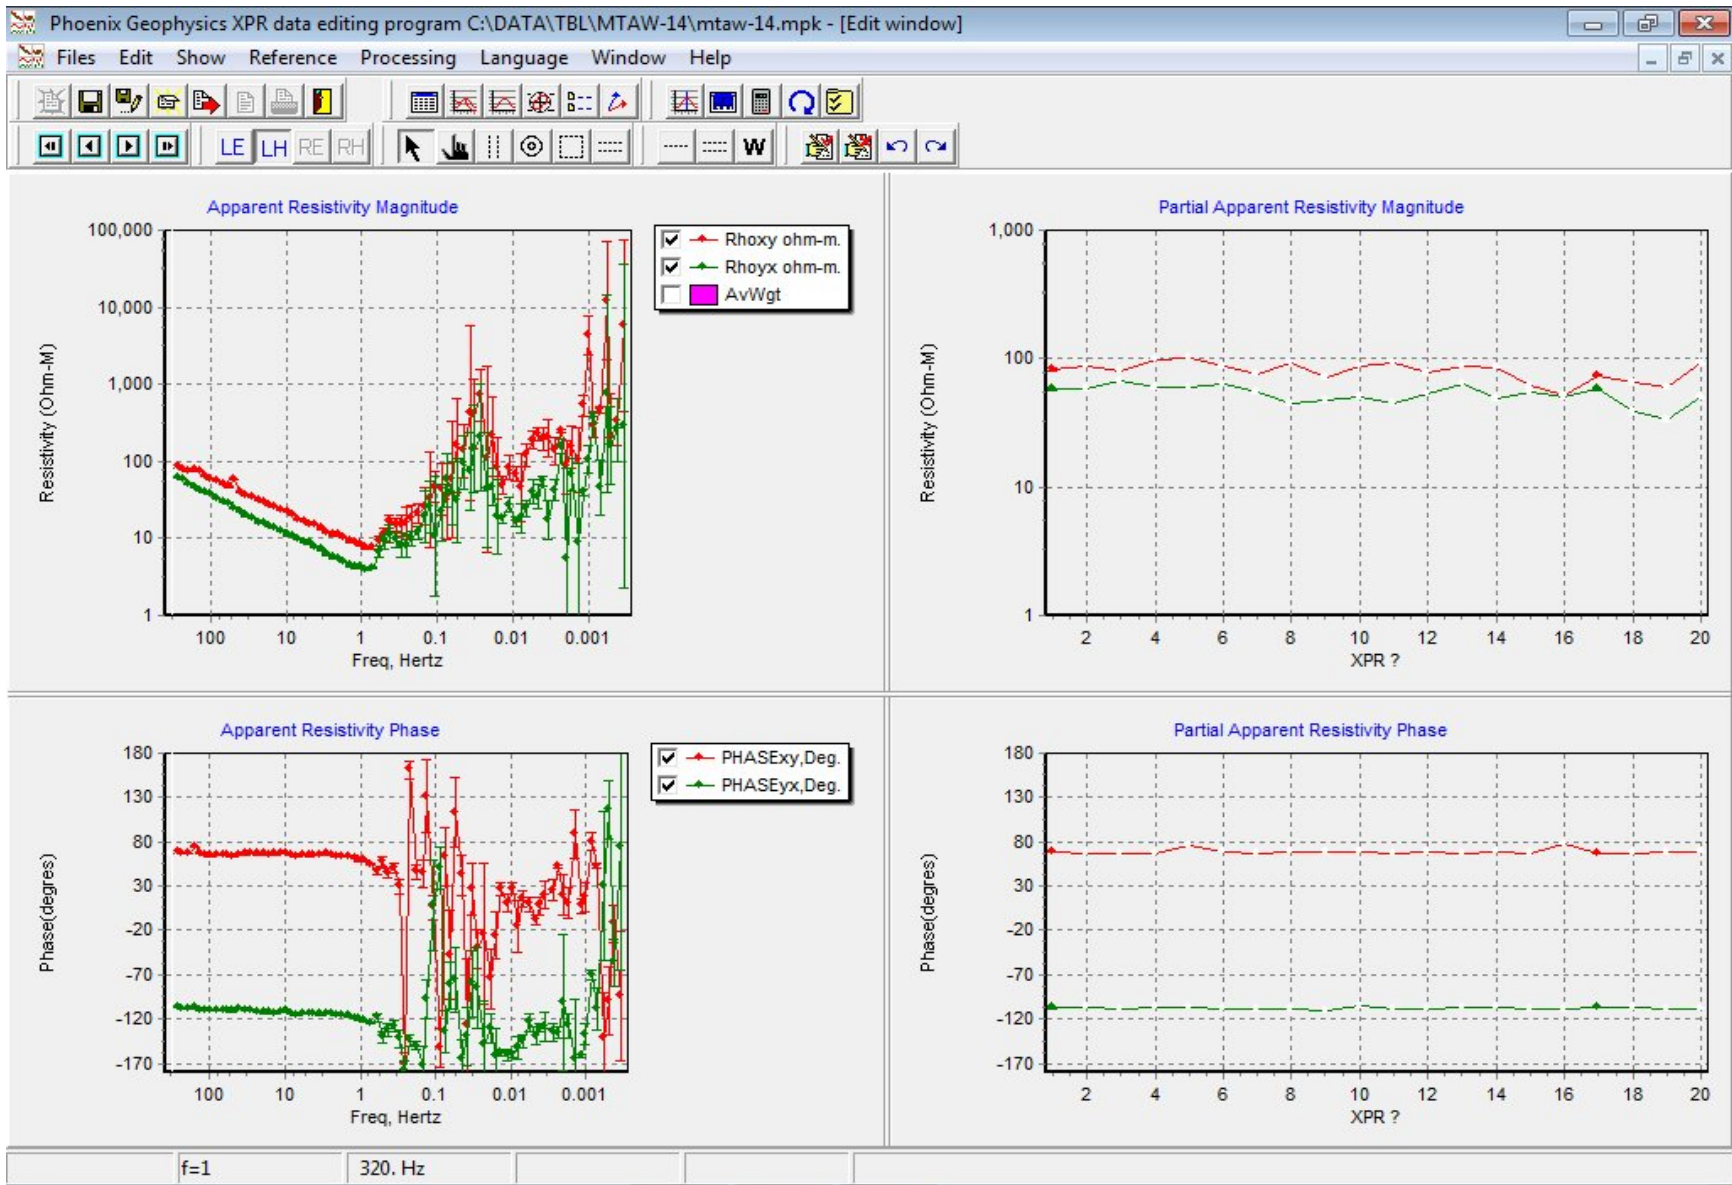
Phoenix Geophysics XPR data editing program C:\DATA\TBL\MTAW-14\mtaw-14.mpk - [Edit window]

Files Edit Show Reference Processing Language Window Help

LE LH RE RH W

Apparent Resistivity Magnitude

Resistivity (Ohm-M)

100,000
10,000
1,000
100
10
1

100 10 1 0.1 0.01 0.001
Freq, Hertz

Rhoxy ohm-m.
Rhoyx ohm-m.
AvWgt

Partial Apparent Resistivity Magnitude

Resistivity (Ohm-M)

1,000
100
10
1

2 4 6 8 10 12 14 16 18 20
XPR ?

Apparent Resistivity Phase

Phase(degrees)

180
130
80
30
-20
-70
-120
-170

100 10 1 0.1 0.01 0.001
Freq, Hertz

PHASExy,Deg.
PHASEyx,Deg.

Partial Apparent Resistivity Phase

Phase(degrees)

180
130
80
30
-20
-70
-120
-170

2 4 6 8 10 12 14 16 18 20
XPR ?

f=1 320. Hz